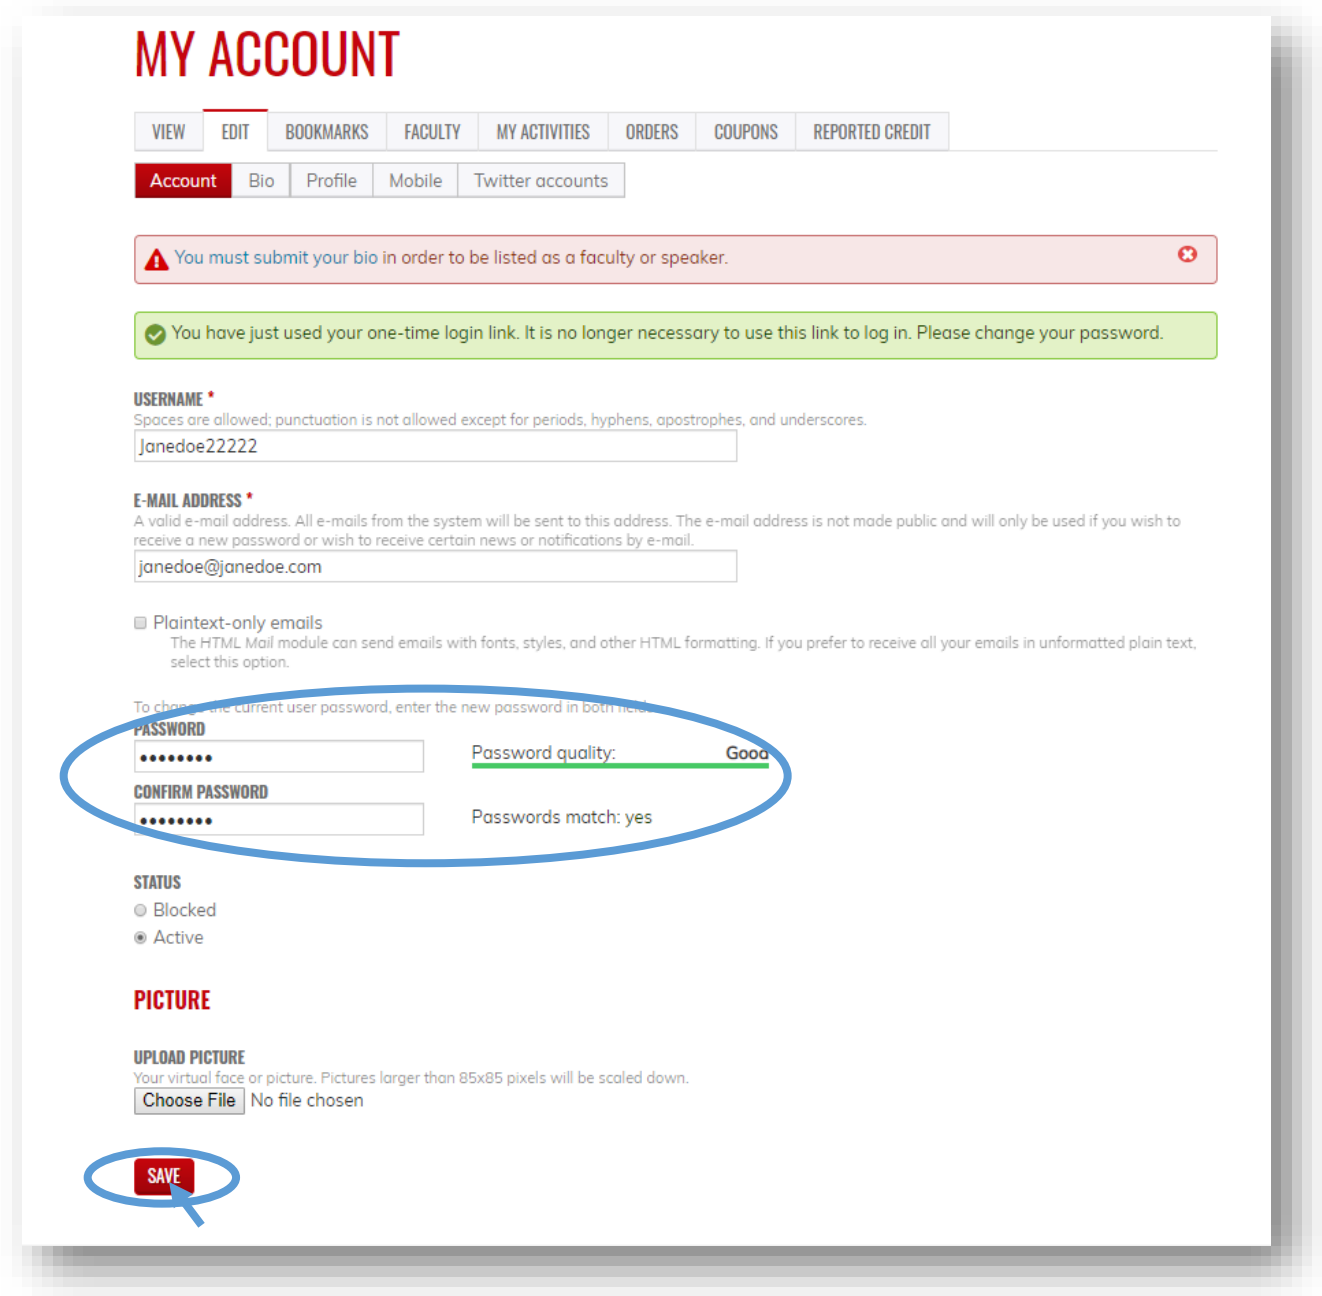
MY ACCOUNT

VIEW | EDIT | BOOKMARKS | FACULTY | MY ACTIVITIES | ORDERS | COUPONS | REPORTED CREDIT

Account | Bio | Profile | Mobile | Twitter accounts

You must submit your bio in order to be listed as a faculty or speaker.

You have just used your one-time login link. It is no longer necessary to use this link to log in. Please change your password.

USERNAME *
Spaces are allowed; punctuation is not allowed except for periods, hyphens, apostrophes, and underscores.
Janedoe22222

E-MAIL ADDRESS *
A valid e-mail address. All e-mails from the system will be sent to this address. The e-mail address is not made public and will only be used if you wish to receive a new password or wish to receive certain news or notifications by e-mail.
janedoe@janedoe.com

Plaintext-only emails
The HTML Mail module can send emails with fonts, styles, and other HTML formatting. If you prefer to receive all your emails in unformatted plain text, select this option.

To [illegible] current user password, enter the new password in both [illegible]
PASSWORD
••••••••
Password quality: Good
CONFIRM PASSWORD
••••••••
Passwords match: yes

STATUS
Blocked
Active

PICTURE

UPLOAD PICTURE
Your virtual face or picture. Pictures larger than 85x85 pixels will be scaled down.
Choose File No file chosen

SAVE